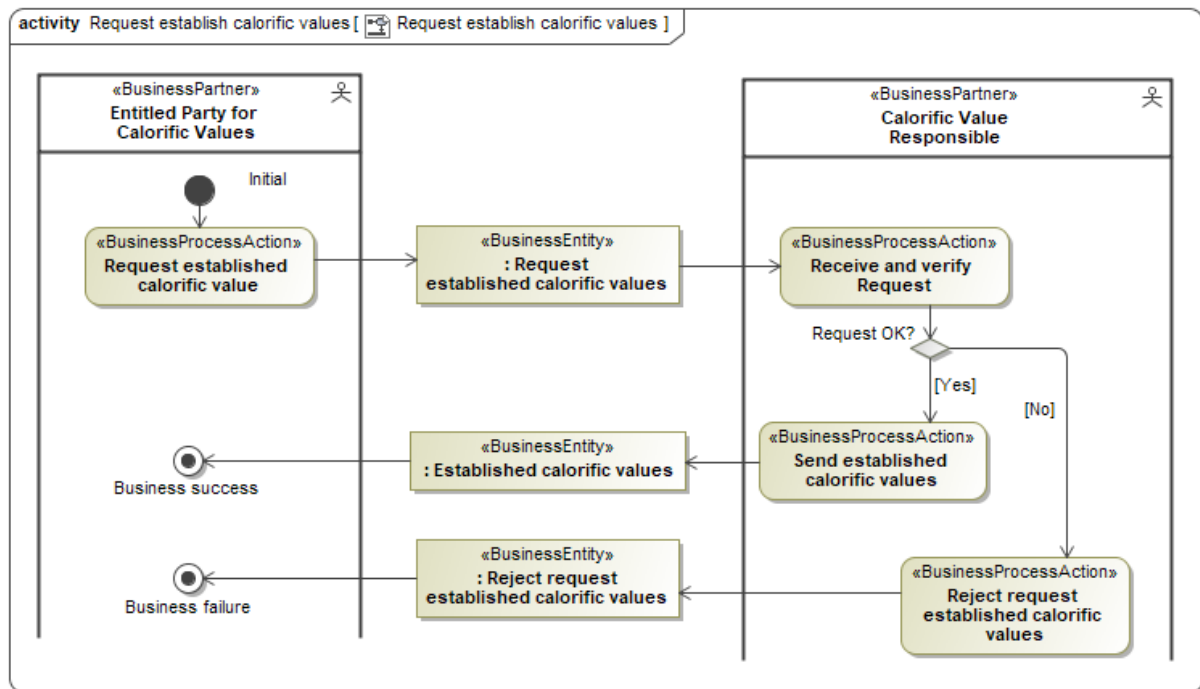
activity Request establish calorific values [ Request establish calorific values ]

«BusinessPartner»
Entitled Party for Calorific Values

«BusinessPartner»
Calorific Value Responsible

Initial

«BusinessProcessAction»
Request established calorific value

«BusinessEntity»
: Request established calorific values

«BusinessProcessAction»
Receive and verify Request

Request OK?

[Yes]

[No]

«BusinessEntity»
: Established calorific values

«BusinessProcessAction»
Send established calorific values

Business success

«BusinessEntity»
: Reject request established calorific values

«BusinessProcessAction»
Reject request established calorific values

Business failure